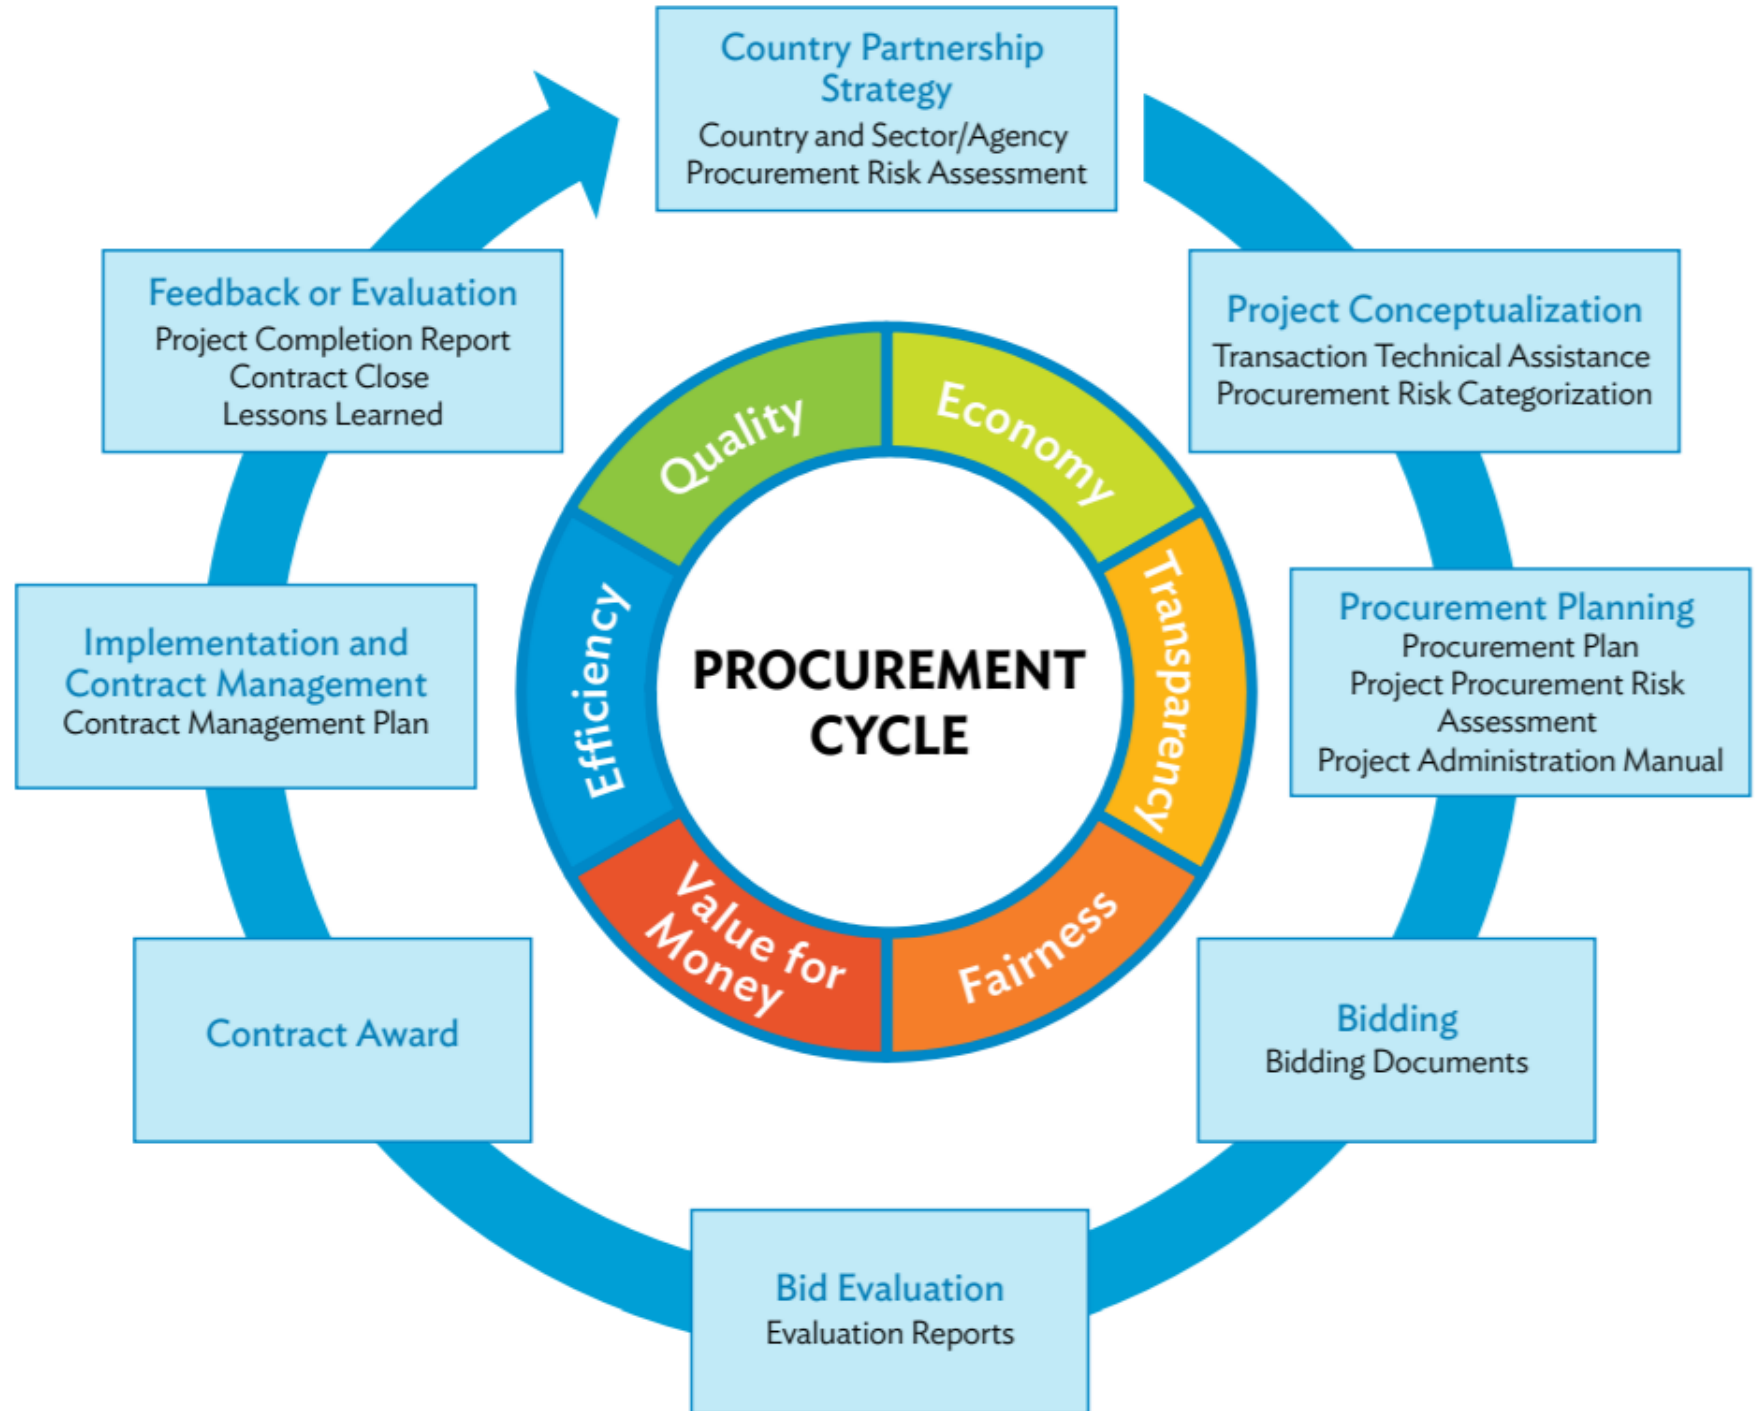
Country Partnership Strategy
Country and Sector/Agency Procurement Risk Assessment

Project Conceptualization
Transaction Technical Assistance
Procurement Risk Categorization

Procurement Planning
Procurement Plan
Project Procurement Risk Assessment
Project Administration Manual

Bidding
Bidding Documents

Bid Evaluation
Evaluation Reports

Contract Award

Implementation and Contract Management
Contract Management Plan

Feedback or Evaluation
Project Completion Report
Contract Close
Lessons Learned

Quality
Economy
Transparency
Fairness
Value for Money
Efficiency

PROCUREMENT CYCLE